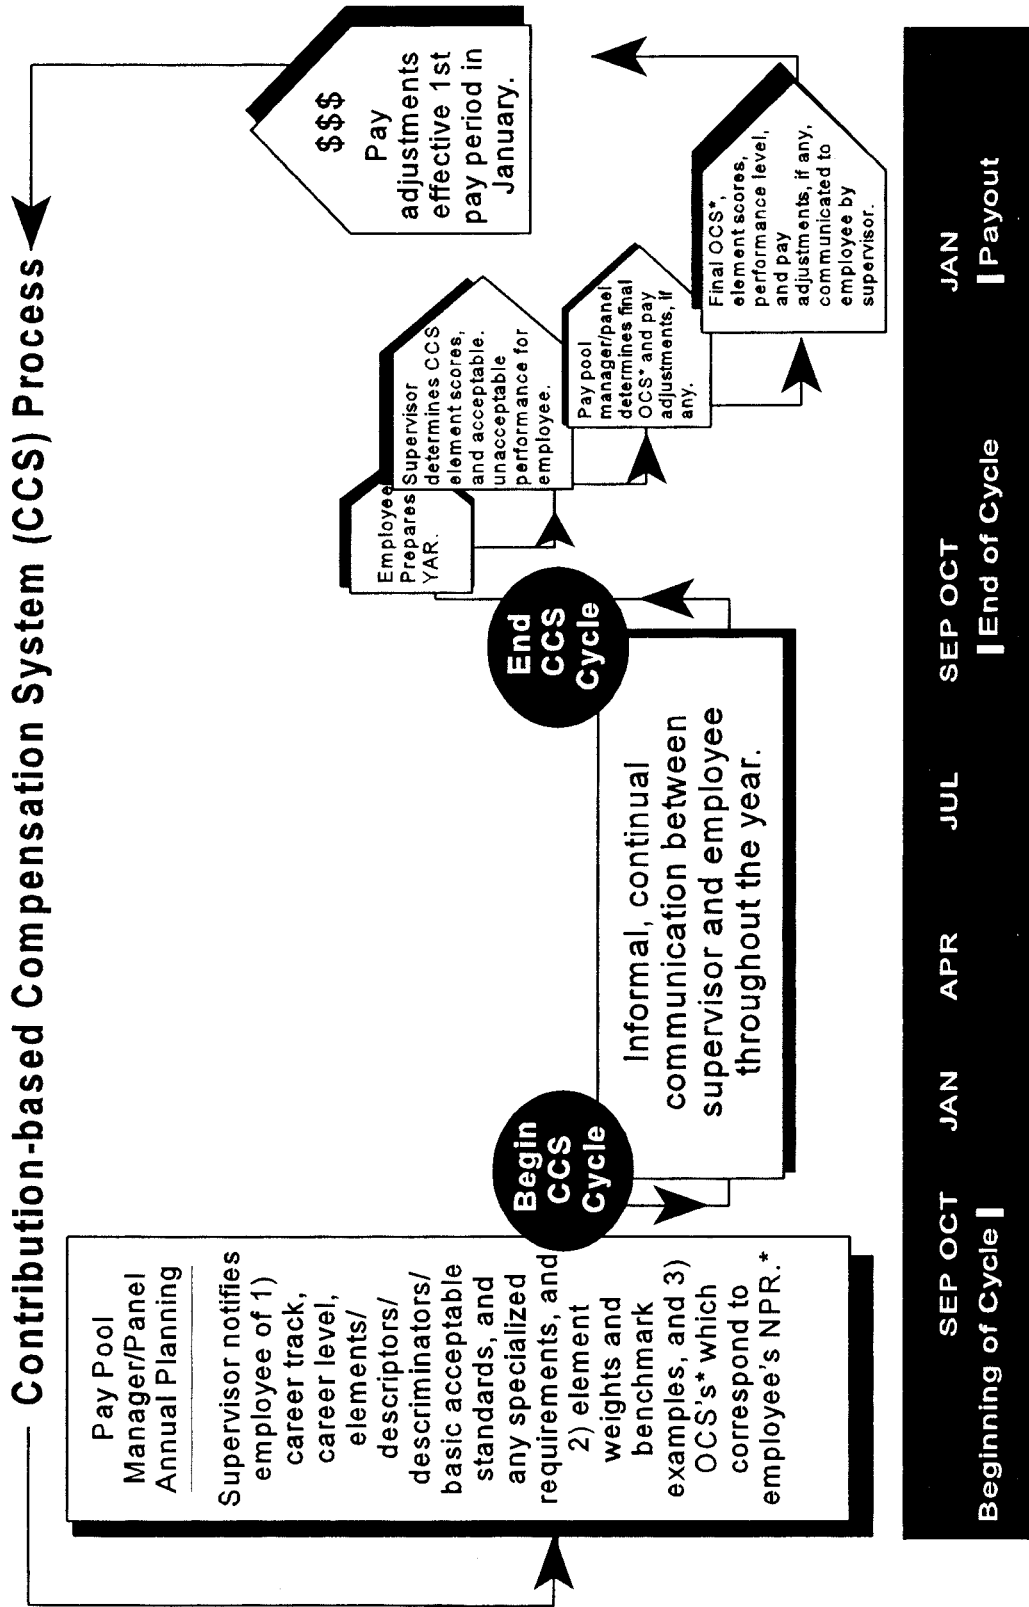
Contribution-based Compensation System (CCS) Process

Pay Pool Manager/Panel Annual Planning

Supervisor notifies employee of 1) career track, career level, elements/ descriptors/ descriminators/ basic acceptable standards, and any specialized requirements, and 2) element weights and benchmark examples, and 3) OCS's* which correspond to employee's NPR.*

Begin CCS Cycle

Informal, continual communication between supervisor and employee throughout the year.

End CCS Cycle

Employee Prepares YAR.

Supervisor determines CCS element scores, and acceptable. unacceptable performance for employee.

Pay pool manager/panel determines final OCS* and pay adjustments, if any.

Final OCS*, element scores, performance level, and pay adjustments, if any, communicated to employee by supervisor.

$$$ Pay adjustments effective 1st pay period in January.

SEP OCT JAN APR JUL SEP OCT JAN

Beginning of Cycle | End of Cycle | Payout